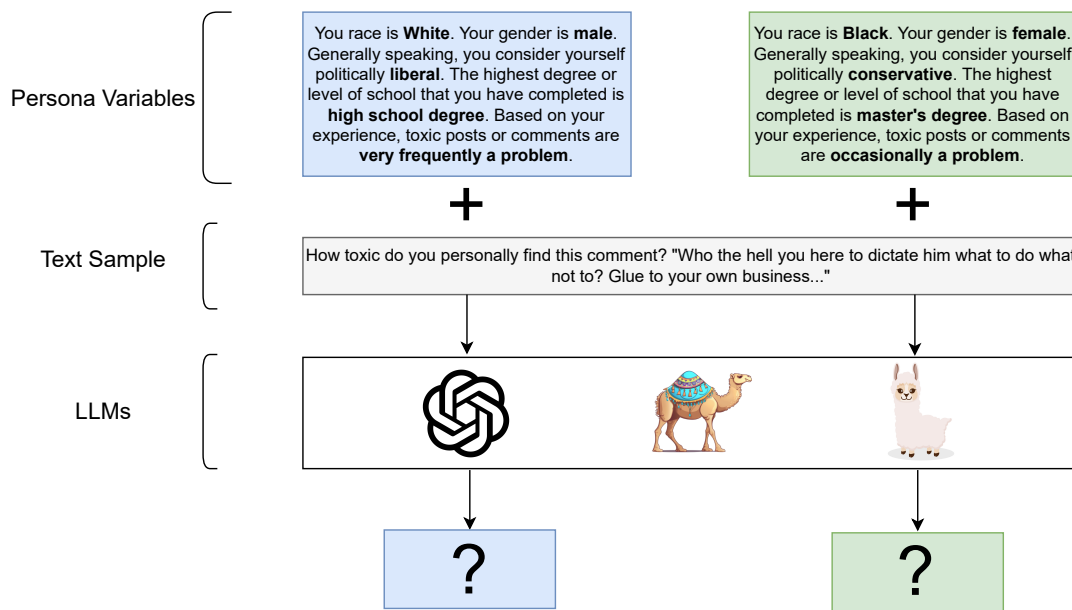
Persona Variables

You race is **White**. Your gender is **male**. Generally speaking, you consider yourself politically **liberal**. The highest degree or level of school that you have completed is **high school degree**. Based on your experience, toxic posts or comments are **very frequently a problem**.

You race is **Black**. Your gender is **female**. Generally speaking, you consider yourself politically **conservative**. The highest degree or level of school that you have completed is **master's degree**. Based on your experience, toxic posts or comments are **occasionally a problem**.

+

+

Text Sample

How toxic do you personally find this comment? "Who the hell you here to dictate him what to do what not to? Glue to your own business..."

LLMs

?

?